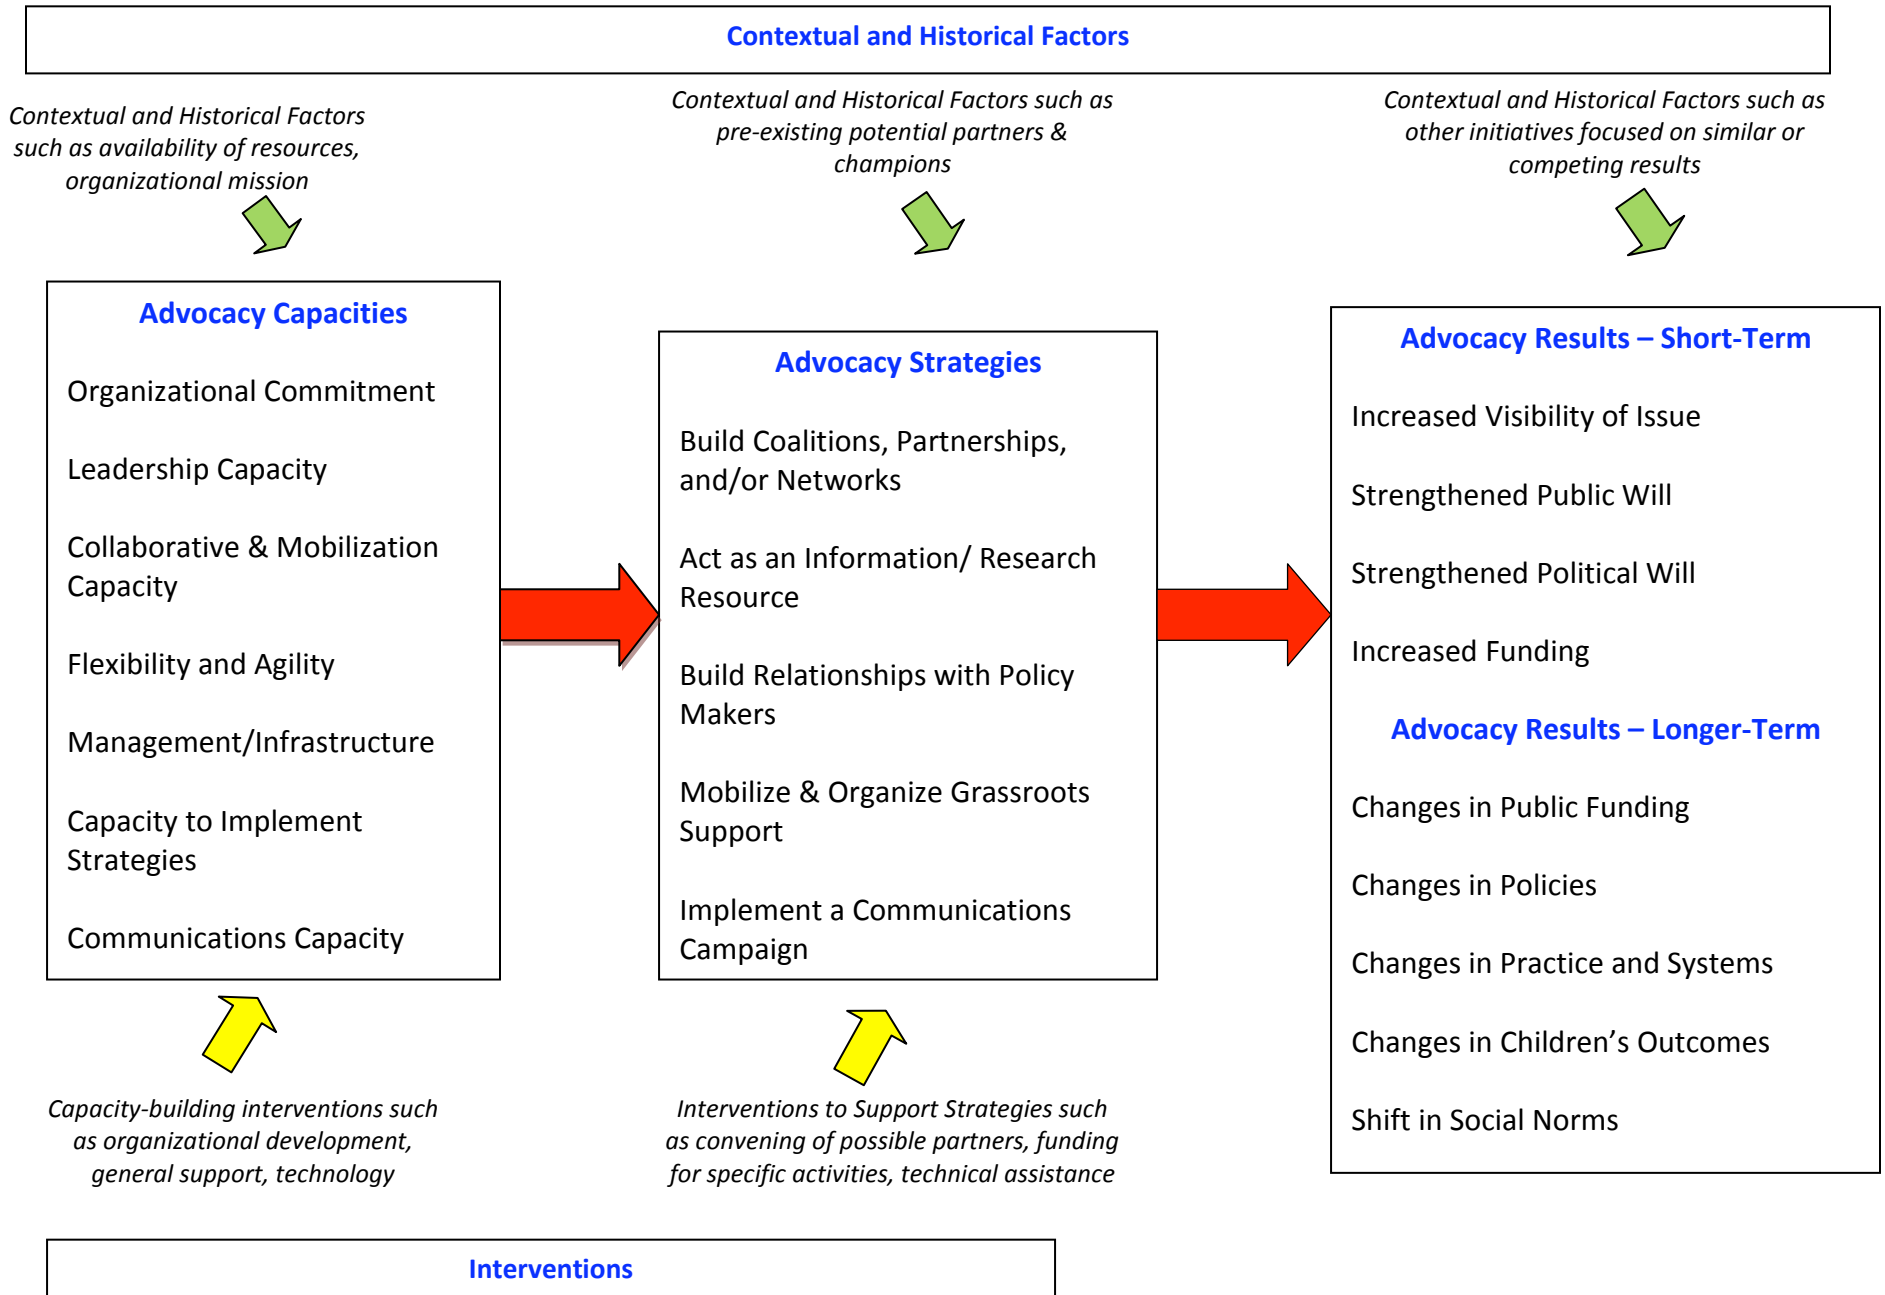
Contextual and Historical Factors

Contextual and Historical Factors such as availability of resources, organizational mission

Contextual and Historical Factors such as pre-existing potential partners & champions

Contextual and Historical Factors such as other initiatives focused on similar or competing results

Advocacy Capacities

Organizational Commitment

Leadership Capacity

Collaborative & Mobilization Capacity

Flexibility and Agility

Management/Infrastructure

Capacity to Implement Strategies

Communications Capacity

Advocacy Strategies

Build Coalitions, Partnerships, and/or Networks

Act as an Information/ Research Resource

Build Relationships with Policy Makers

Mobilize & Organize Grassroots Support

Implement a Communications Campaign

Advocacy Results – Short-Term

Increased Visibility of Issue

Strengthened Public Will

Strengthened Political Will

Increased Funding

Advocacy Results – Longer-Term

Changes in Public Funding

Changes in Policies

Changes in Practice and Systems

Changes in Children’s Outcomes

Shift in Social Norms

Capacity-building interventions such as organizational development, general support, technology

Interventions to Support Strategies such as convening of possible partners, funding for specific activities, technical assistance

Interventions